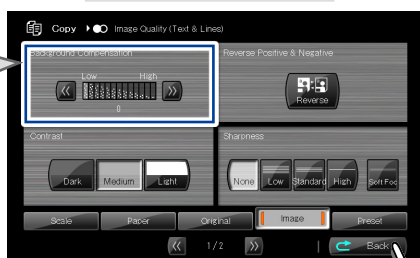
Copy Image Quality (Text & Lines)

Background Compensation

Low High

0

Reverse Positive & Negative

Reverse

Contrast

Dark Medium Light

Sharpness

None Low Standard High Soft Fac

Scale Paper Original Image Preset

1/2

Back